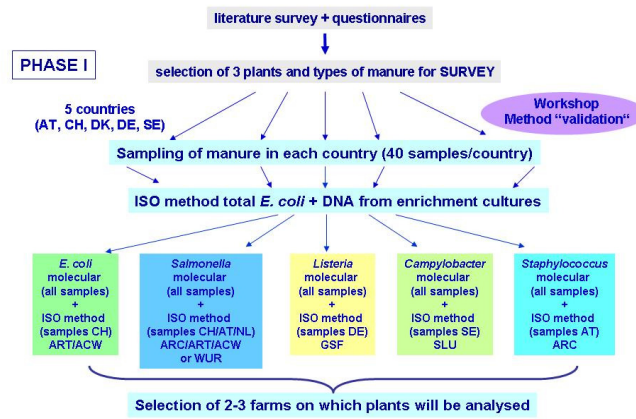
literature survey + questionnaires

PHASE I

selection of 3 plants and types of manure for SURVEY

5 countries (AT, CH, DK, DE, SE)

Workshop Method "validation"

Sampling of manure in each country (40 samples/country)

ISO method total E. coli + DNA from enrichment cultures

E. coli molecular (all samples) + ISO method (samples CH) ART/ACW

Salmonella molecular (all samples) + ISO method (samples CH/AT/NL) ARC/ART/ACW or WUR

Listeria molecular (all samples) + ISO method (samples DE) GSF

Campylobacter molecular (all samples) + ISO method (samples SE) SLU

Staphylococcus molecular (all samples) + ISO method (samples AT) ARC

Selection of 2-3 farms on which plants will be analysed